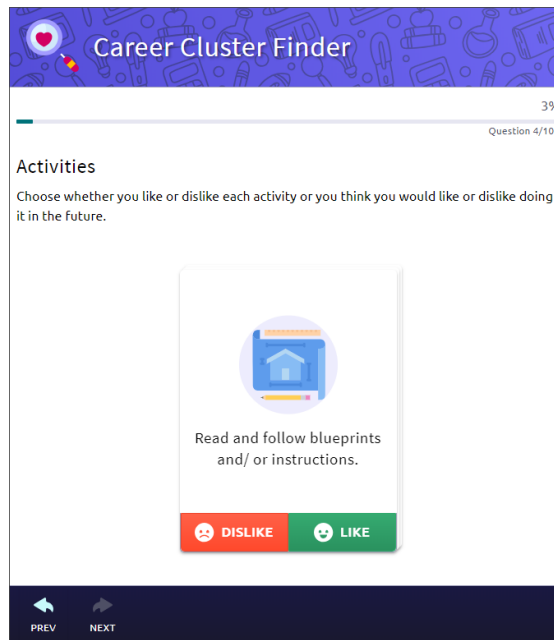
Career Cluster Finder

3%

Question 4/10

Activities

Choose whether you like or dislike each activity or you think you would like or dislike doing it in the future.

Read and follow blueprints and/ or instructions.

DISLIKE

LIKE

PREV

NEXT